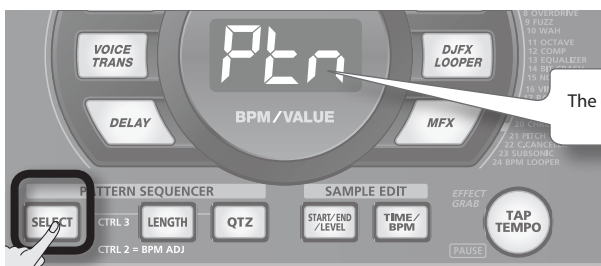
8 OVERDRIVE
9 FUZZ
10 WAH
11 OCTAVE
12 COMP
13 EQUALIZER
14 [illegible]
15 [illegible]
16 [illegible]
17 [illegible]

VOICE TRANS
DJFX LOOPER
Ptn
DELAY
BPM/VALUE
MFX
The
20 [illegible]
21 PITCH
22 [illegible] CANCEL
23 SUBSONIC
24 BPM LOOPER

PATTERN SEQUENCER
SELECT
CTRL 3
LENGTH
QTZ
CTRL 2 = BPM ADJ
SAMPLE EDIT
START/END /LEVEL
TIME/ BPM
EFFECT GRAB
TAP TEMPO
PAUSE